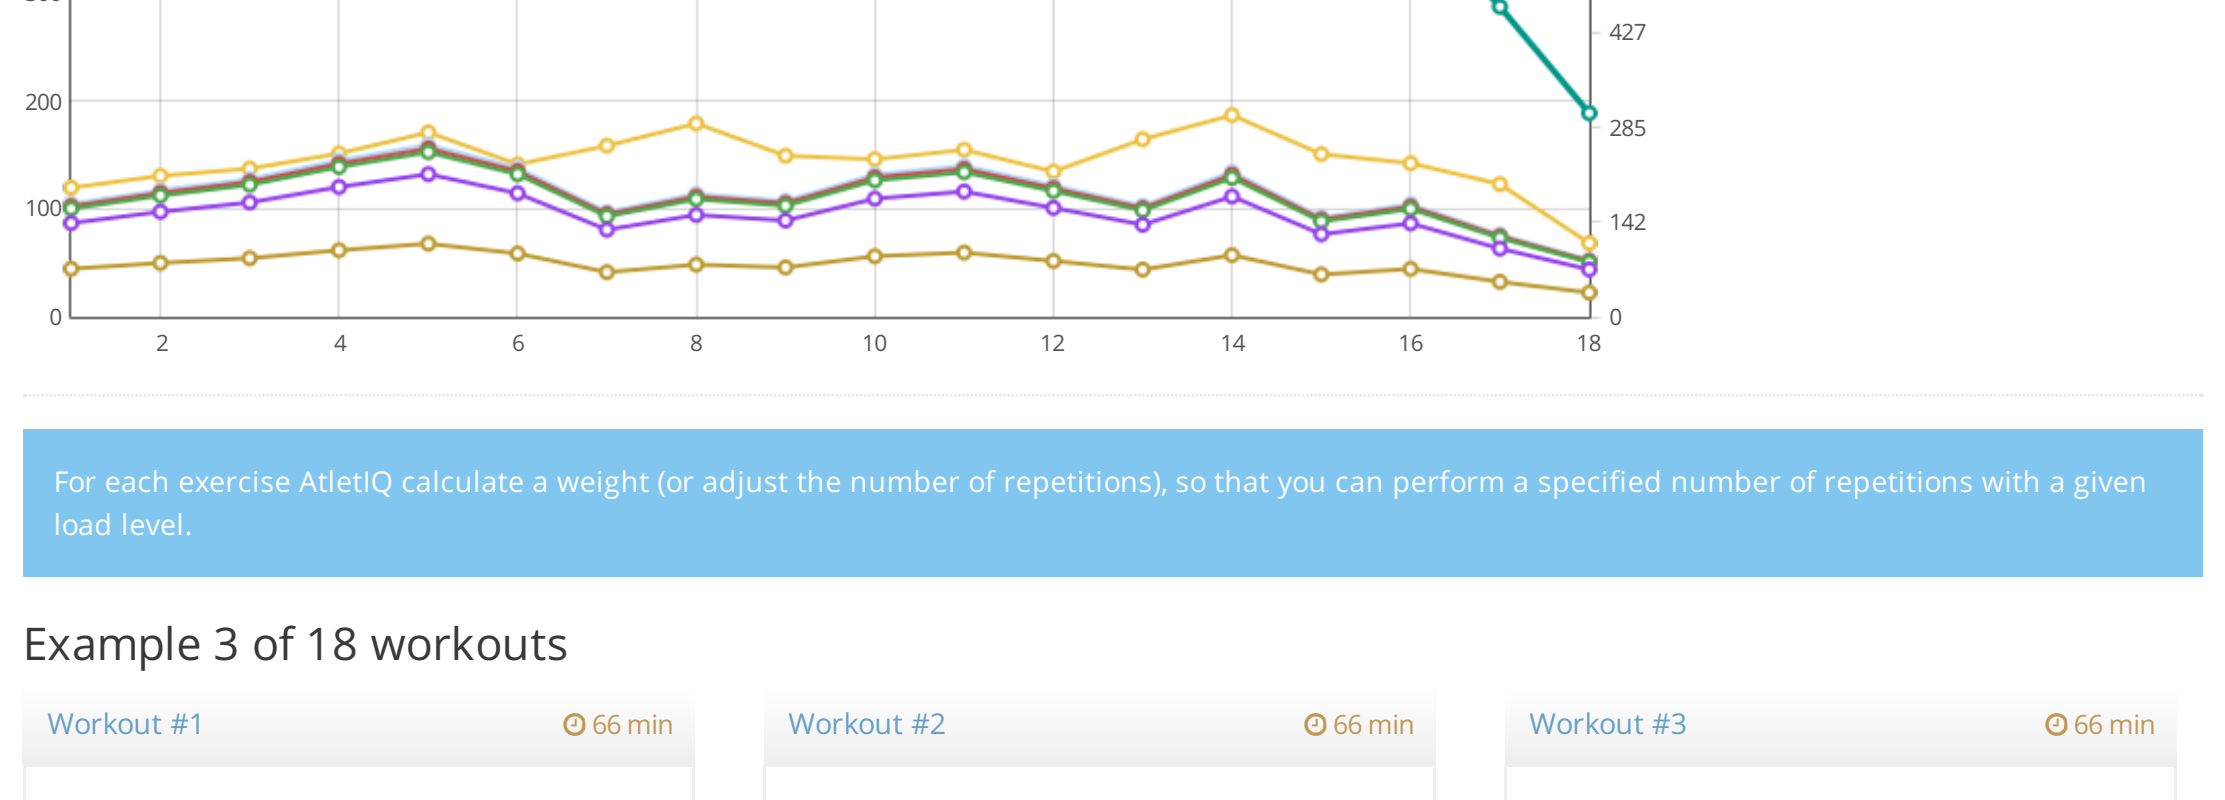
200
100
0
2
4
6
8
10
12
14
16
18
427
285
142
0

For each exercise AtletIQ calculate a weight (or adjust the number of repetitions), so that you can perform a specified number of repetitions with a given load level.

Example 3 of 18 workouts

Workout #1 66 min

Workout #2 66 min

Workout #3 66 min